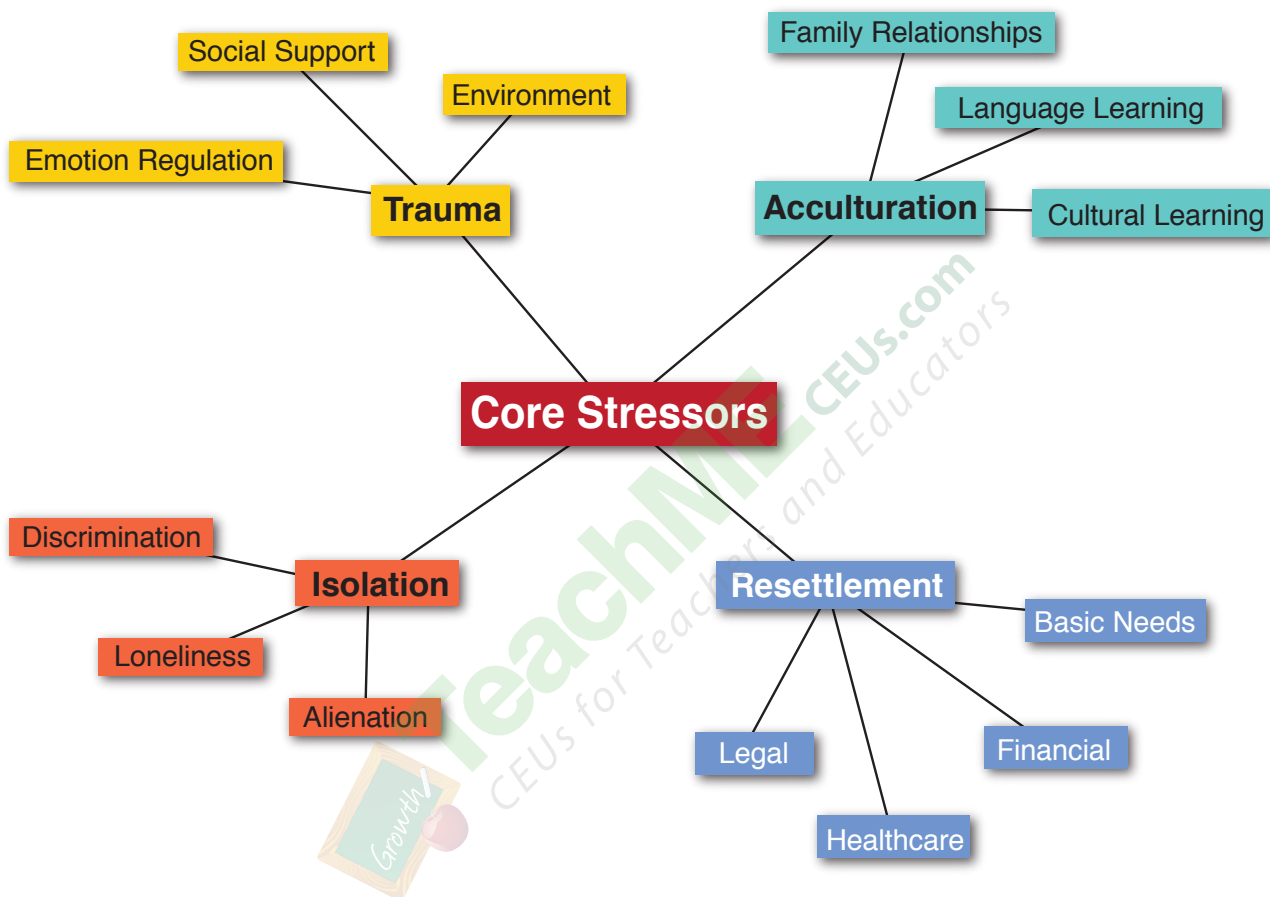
Social Support

Environment

Emotion Regulation

Trauma

Family Relationships

Language Learning

Acculturation

Cultural Learning

Core Stressors

Discrimination

Isolation

Loneliness

Alienation

Resettlement

Basic Needs

Legal

Financial

Healthcare

TeachMECEUs.com
CEUs for Teachers and Educators
Growth